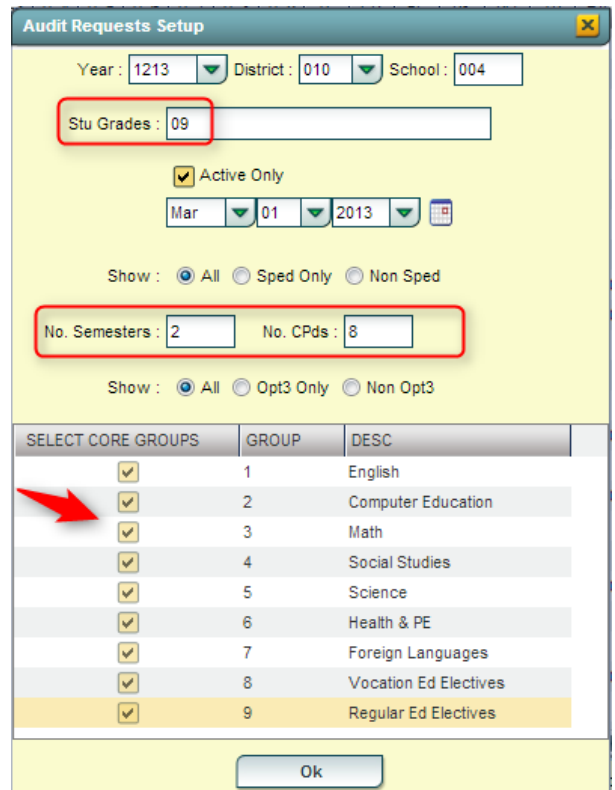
Audit Requests Setup

Year : 1213 District : 010 School : 004

Stu Grades : 09

Active Only

Mar 01 2013

Show : All Sped Only Non Sped

No. Semesters : 2 No. CPds : 8

Show : All Opt3 Only Non Opt3

| SELECT CORE GROUPS | GROUP | DESC |
|---|---|---|
| ✓ | 1 | English |
| ✓ | 2 | Computer Education |
| ✓ | 3 | Math |
| ✓ | 4 | Social Studies |
| ✓ | 5 | Science |
| ✓ | 6 | Health & PE |
| ✓ | 7 | Foreign Languages |
| ✓ | 8 | Vocation Ed Electives |
| ✓ | 9 | Regular Ed Electives |

Ok